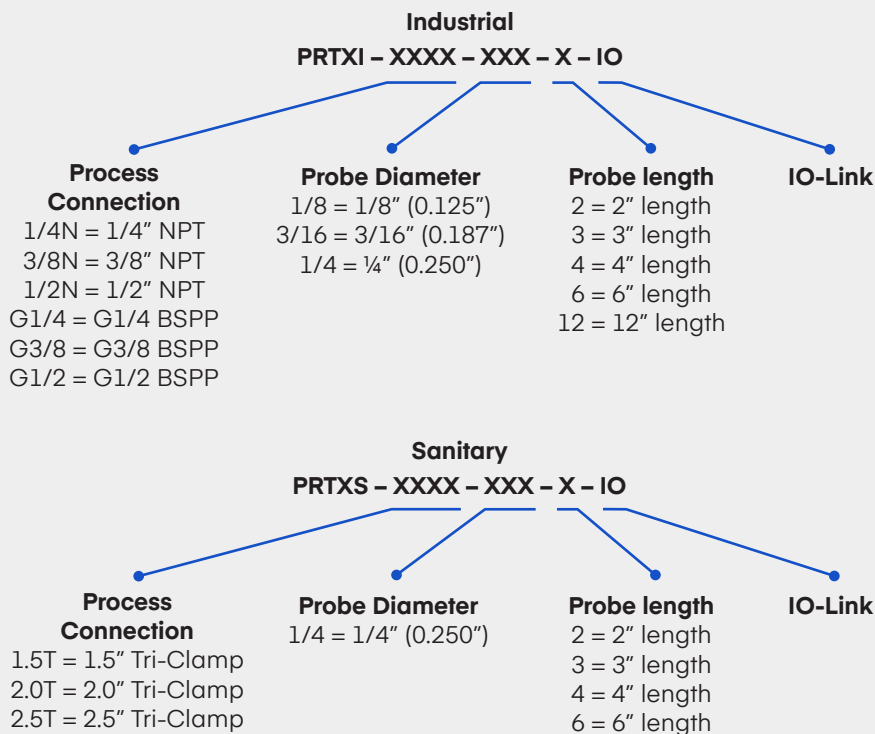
Industrial
PRTXI – XXXX – XXX – X – IO

Process Connection
1/4N = 1/4" NPT
3/8N = 3/8" NPT
1/2N = 1/2" NPT
G1/4 = G1/4 BSPP
G3/8 = G3/8 BSPP
G1/2 = G1/2 BSPP

Probe Diameter
1/8 = 1/8" (0.125")
3/16 = 3/16" (0.187")
1/4 = ¼" (0.250")

Probe length
2 = 2" length
3 = 3" length
4 = 4" length
6 = 6" length
12 = 12" length

IO-Link

Sanitary
PRTXS – XXXX – XXX – X – IO

Process Connection
1.5T = 1.5" Tri-Clamp
2.0T = 2.0" Tri-Clamp
2.5T = 2.5" Tri-Clamp

Probe Diameter
1/4 = 1/4" (0.250")

Probe length
2 = 2" length
3 = 3" length
4 = 4" length
6 = 6" length

IO-Link